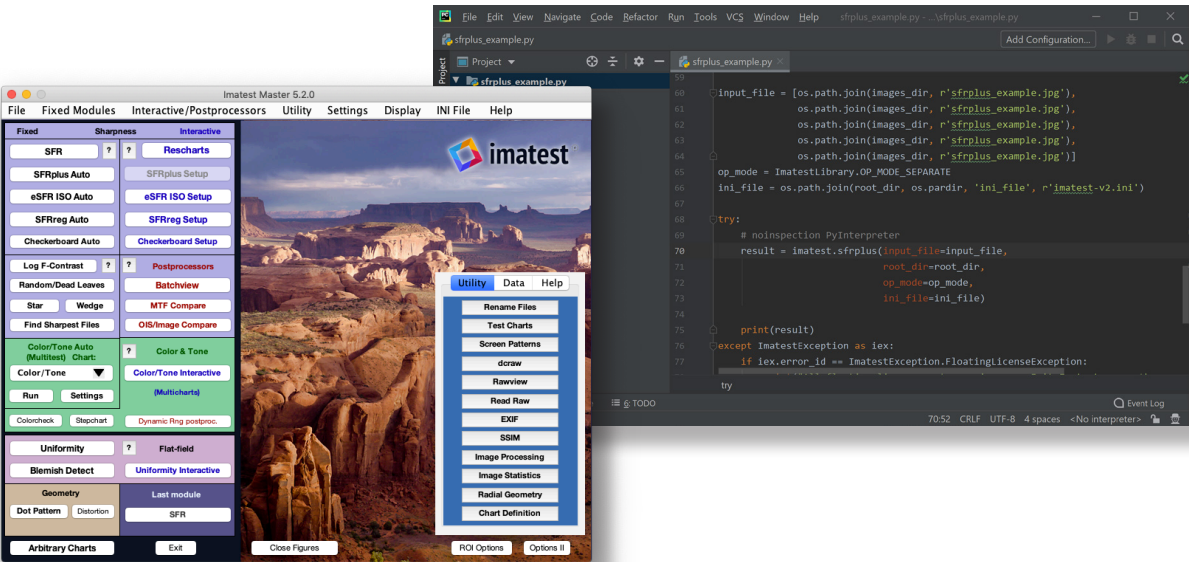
File Edit View Navigate Code Refactor Run Tools VCS Window Help sfrplus_example.py - ...\sfrplus_example.py

sfrplus_example.py

Add Configuration...

Project

Project

sfrplus_example.py

sfrplus_example.py

59
60 input_file = [os.path.join(images_dir, r'sfrplus_example.jpg'),
61 os.path.join(images_dir, r'sfrplus_example.jpg'),
62 os.path.join(images_dir, r'sfrplus_example.jpg'),
63 os.path.join(images_dir, r'sfrplus_example.jpg'),
64 os.path.join(images_dir, r'sfrplus_example.jpg')]
65 op_mode = ImatestLibrary.OP_MODE_SEPARATE
66 ini_file = os.path.join(root_dir, os.pardir, 'ini_file', r'imatest-v2.ini')
67
68 try:
69 # noinspection PyInterpreter
70 result = imatest.sfrplus(input_file=input_file,
71 root_dir=root_dir,
72 op_mode=op_mode,
73 ini_file=ini_file)
74
75 print(result)
76 except ImatestException as iex:
77 if iex.error_id == ImatestException.FloatingLicenseException:

try

6: TODO

Event Log

70:52 CRLF UTF-8 4 spaces <No interpreter>

Imatest Master 5.2.0

File Fixed Modules Interactive/Postprocessors Utility Settings Display INI File Help

Fixed Sharpness Interactive

SFR ? ? Rescharts

SFRplus Auto SFRplus Setup

eSFR ISO Auto eSFR ISO Setup

SFRreg Auto SFRreg Setup

Checkerboard Auto Checkerboard Setup

Log F-Contrast ? ? Postprocessors

Random/Dead Leaves Batchview

Star Wedge MTF Compare

Find Sharpest Files OIS/Image Compare

Color/Tone Auto (Multitest) Chart: ? Color & Tone

Color/Tone Color/Tone Interactive

Run Settings (Multicharts)

Colorcheck Stepchart Dynamic Rng postproc.

Uniformity ? Flat-field

Blemish Detect Uniformity Interactive

Geometry Last module

Dot Pattern Distortion SFR

Arbitrary Charts Exit Close Figures ROI Options Options II

imatest

Utility Data Help

Rename Files
Test Charts
Screen Patterns
dcraw
Rawview
Read Raw
EXIF
SSIM
Image Processing
Image Statistics
Radial Geometry
Chart Definition